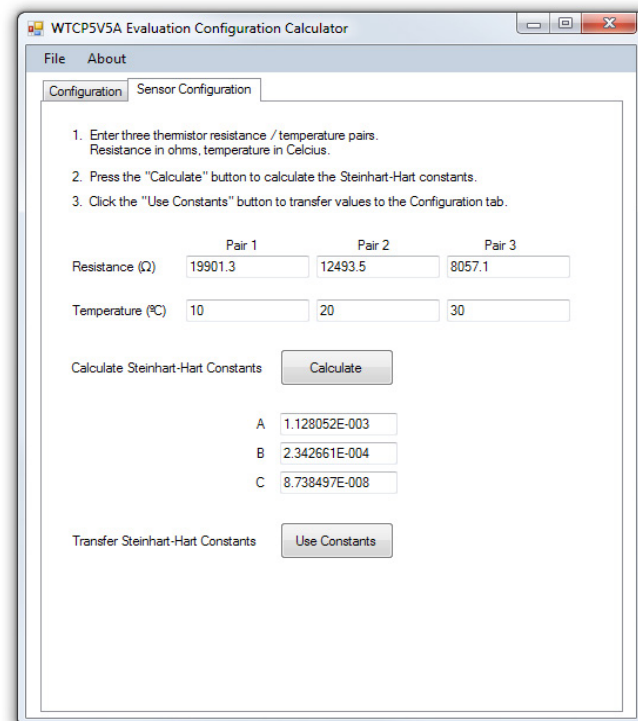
WTCP5V5A Evaluation Configuration Calculator

File About

Configuration Sensor Configuration

1. Enter three thermistor resistance / temperature pairs. Resistance in ohms, temperature in Celcius.

2. Press the "Calculate" button to calculate the Steinhart-Hart constants.

3. Click the "Use Constants" button to transfer values to the Configuration tab.

| | Pair 1 | Pair 2 | Pair 3 |
|---|---|---|---|
| Resistance (Ω) | 19901.3 | 12493.5 | 8057.1 |
| Temperature (ºC) | 10 | 20 | 30 |

Calculate Steinhart-Hart Constants Calculate

A 1.128052E-003

B 2.342661E-004

C 8.738497E-008

Transfer Steinhart-Hart Constants Use Constants